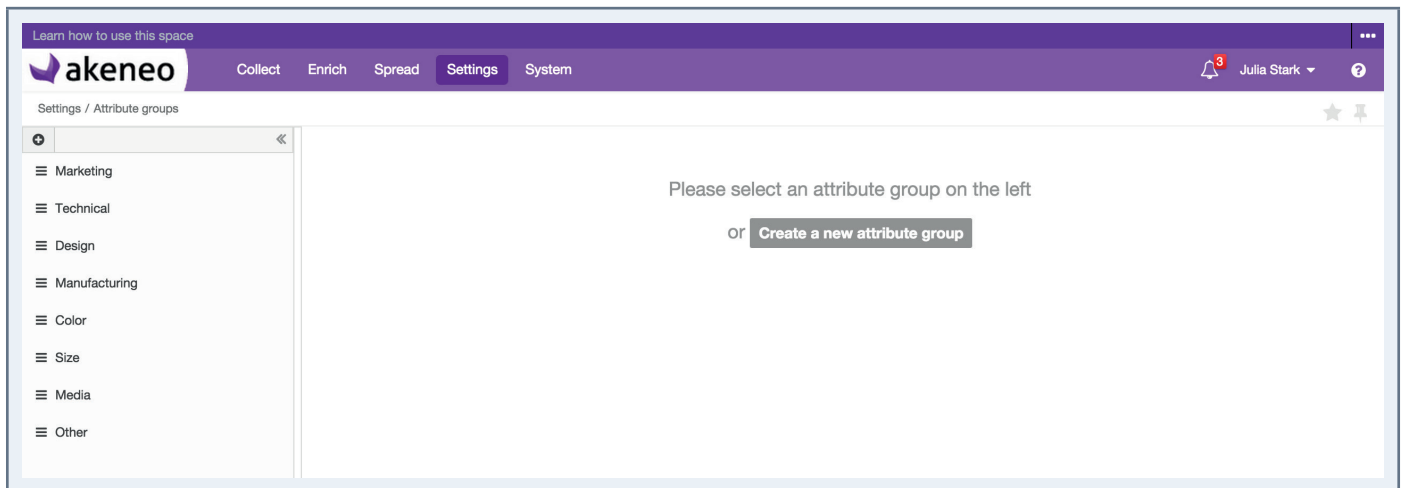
Learn how to use this space

akeneo Collect Enrich Spread Settings System 3 Julia Stark

Settings / Attribute groups

Marketing
Technical
Design
Manufacturing
Color
Size
Media
Other

Please select an attribute group on the left

or Create a new attribute group